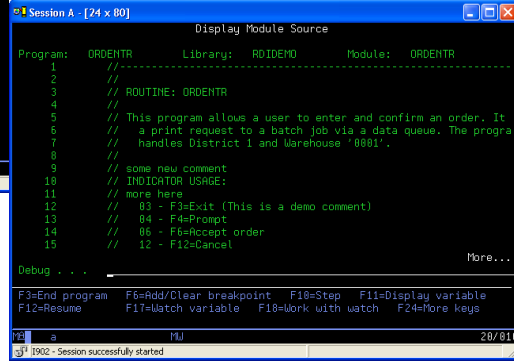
Session A - [24 x 80]

Display Module Source

Program: ORDENTR Library: RDIDEMO Module: ORDENTR

1 //-----------------------------------------------------------------
2 //
3 // ROUTINE: ORDENTR
4 //
5 // This program allows a user to enter and confirm an order. It
6 // a print request to a batch job via a data queue. The progra
7 // handles District 1 and Warehouse '0001'.
8 //
9 // some new comment
10 // INDICATOR USAGE:
11 // more here
12 // 03 - F3=Exit (This is a demo comment)
13 // 04 - F4=Prompt
14 // 06 - F6=Accept order
15 // 12 - F12=Cancel

More...

Debug . . .

F3=End program F6=Add/Clear breakpoint F10=Step F11=Display variable
F12=Resume F17=Watch variable F18=Work with watch F24=More keys

MA a MW 20/01

I902 - Session successfully started